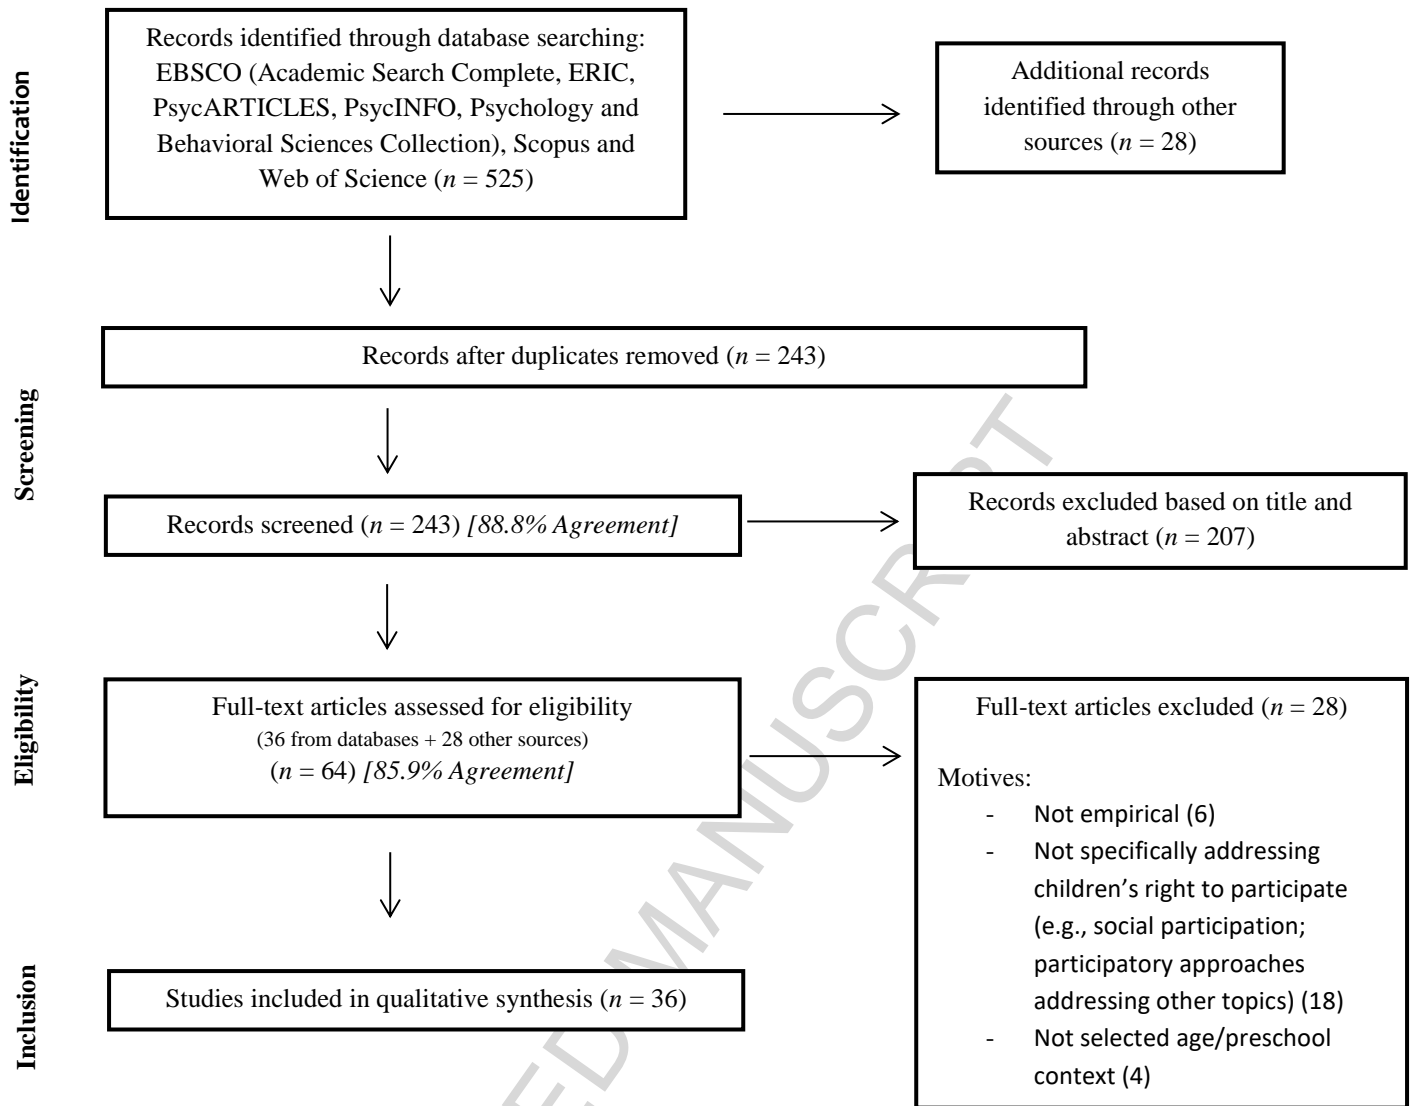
Identification

Records identified through database searching: EBSCO (Academic Search Complete, ERIC, PsycARTICLES, PsycINFO, Psychology and Behavioral Sciences Collection), Scopus and Web of Science ($n$ = 525)

Additional records identified through other sources ($n$ = 28)

Screening

Records after duplicates removed ($n$ = 243)

Records screened ($n$ = 243) *[88.8% Agreement]*

Records excluded based on title and abstract ($n$ = 207)

Eligibility

Full-text articles assessed for eligibility (36 from databases + 28 other sources) ($n$ = 64) *[85.9% Agreement]*

Full-text articles excluded ($n$ = 28)

Motives:
- Not empirical (6)
- Not specifically addressing children's right to participate (e.g., social participation; participatory approaches addressing other topics) (18)
- Not selected age/preschool context (4)

Inclusion

Studies included in qualitative synthesis ($n$ = 36)

ACCEPTED MANUSCRIPT